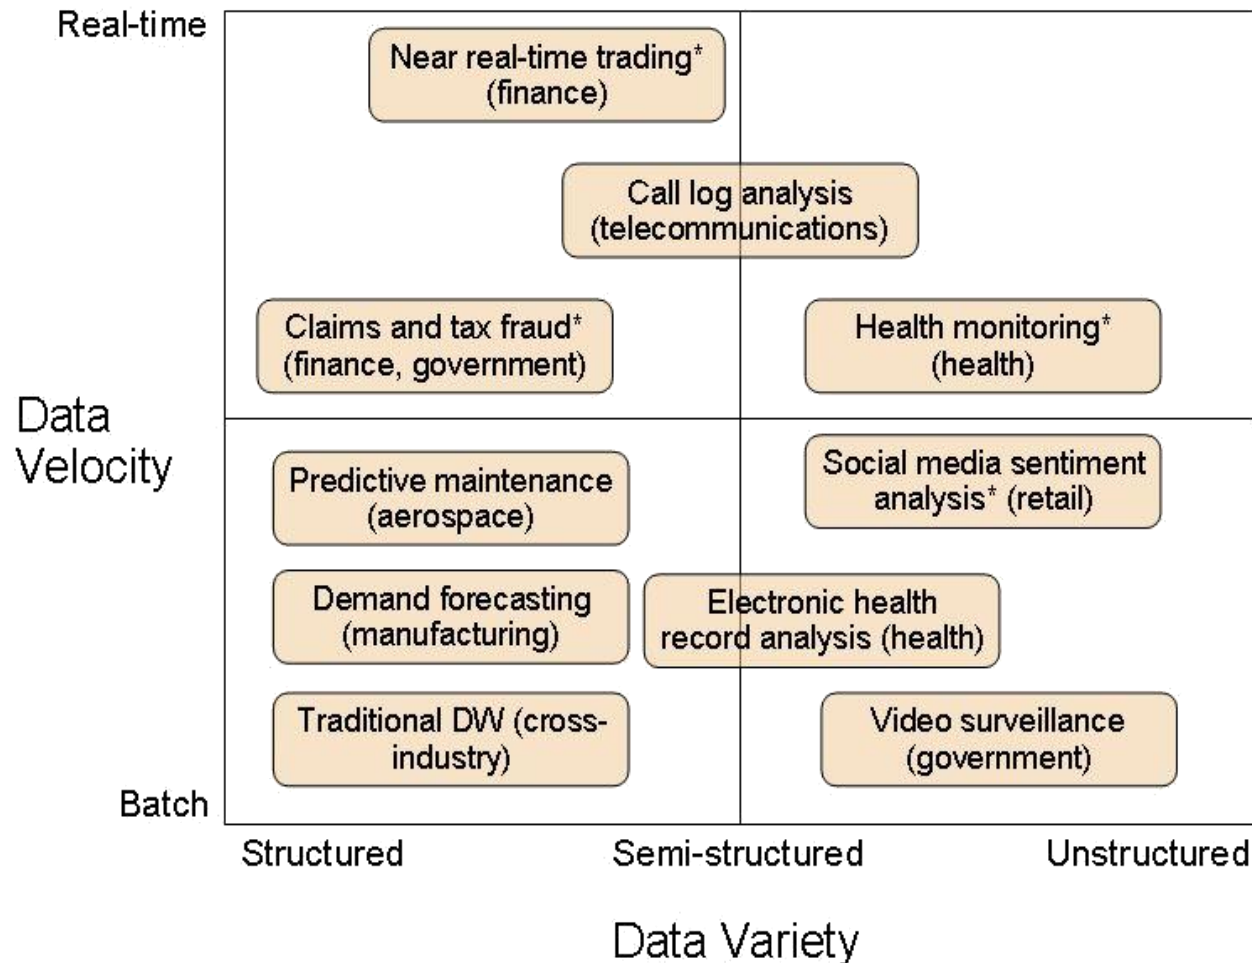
Real-time

Near real-time trading* (finance)

Call log analysis (telecommunications)

Claims and tax fraud* (finance, government)

Health monitoring* (health)

Data Velocity

Predictive maintenance (aerospace)

Social media sentiment analysis* (retail)

Demand forecasting (manufacturing)

Electronic health record analysis (health)

Traditional DW (cross-industry)

Video surveillance (government)

Batch

Structured

Semi-structured

Unstructured

Data Variety